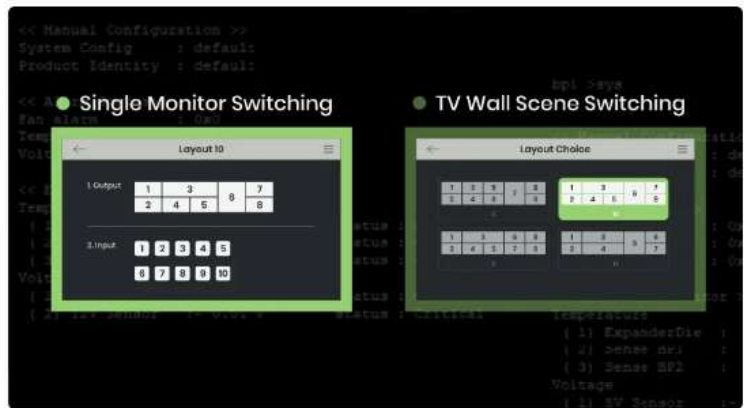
<< Manual Configuration >>
System Config : defaul
Product Identity : defaul

bp1 >sys

<< A
Fan alarm : 0x0
Temp
Volt

<< S
Temp

Volt

( 2) 12V Sensor : 0.01 V Status : Critical

● Single Monitor Switching

← Layout 10 ≡

1.Output

| 1 | 3 | 6 | 7 |
|---|---|---|---|
| 2 | 4 | 5 | 8 |

2.Input

1 2 3 4 5
6 7 8 9 10

● TV Wall Scene Switching

← Layout Choice ≡

| 1 | 3 | 6 | 7 |
|---|---|---|---|
| 2 | 4 | 5 | 8 |

Temperature
( 1) ExpanderDie :
( 2) Sense nr1 :
( 3) Sensor BP2 :
Voltage
( 1) 5V Sensor :